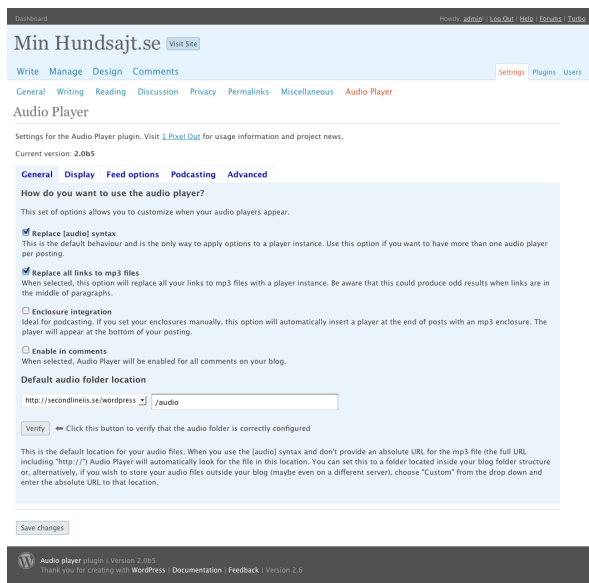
Dashboard

Howdy, admin! | Log Out | Help | Forums | Turbo

Min Hundsajt.se Visit Site

Write Manage Design Comments

Settings Plugins Users

General Writing Reading Discussion Privacy Permalinks Miscellaneous Audio Player

Audio Player

Settings for the Audio Player plugin. Visit 1 Pixel Out for usage information and project news.

Current version: 2.0b5

General Display Feed options Podcasting Advanced

How do you want to use the audio player?

This set of options allows you to customize when your audio players appear.

Replace [audio] syntax
This is the default behaviour and is the only way to apply options to a player instance. Use this option if you want to have more than one audio player per posting.

Replace all links to mp3 files
When selected, this option will replace all your links to mp3 files with a player instance. Be aware that this could produce odd results when links are in the middle of paragraphs.

Enclosure integration
Ideal for podcasting. If you set your enclosures manually, this option will automatically insert a player at the end of posts with an mp3 enclosure. The player will appear at the bottom of your posting.

Enable in comments
When selected, Audio Player will be enabled for all comments on your blog.

Default audio folder location

http://secondlineiis.se/wordpress /audio

Verify ⟸ Click this button to verify that the audio folder is correctly configured

This is the default location for your audio files. When you use the [audio] syntax and don't provide an absolute URL for the mp3 file (the full URL including "http://") Audio Player will automatically look for the file in this location. You can set this to a folder located inside your blog folder structure or, alternatively, if you wish to store your audio files outside your blog (maybe even on a different server), choose "Custom" from the drop down and enter the absolute URL to that location.

Save changes

Audio player plugin | Version 2.0b5
Thank you for creating with WordPress | Documentation | Feedback | Version 2.6